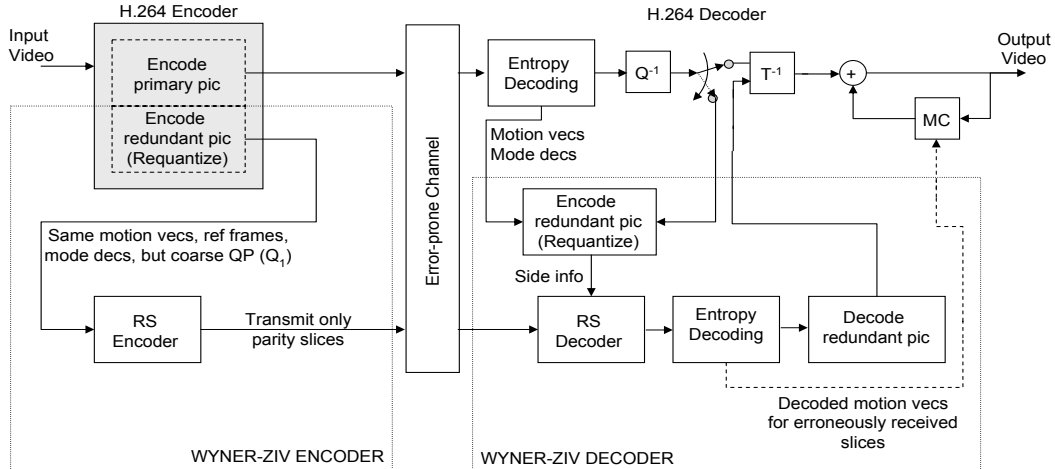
H.264 Encoder

Input Video

Encode primary pic

Encode redundant pic (Requantize)

Error-prone Channel

H.264 Decoder

Entropy Decoding

$Q^{-1}$

$T^{-1}$

+

Output Video

MC

Motion vecs Mode decs

Encode redundant pic (Requantize)

Same motion vecs, ref frames, mode decs, but coarse QP ($Q_1$)

Side info

RS Encoder

Transmit only parity slices

RS Decoder

Entropy Decoding

Decode redundant pic

Decoded motion vecs for erroneously received slices

WYNER-ZIV ENCODER

WYNER-ZIV DECODER